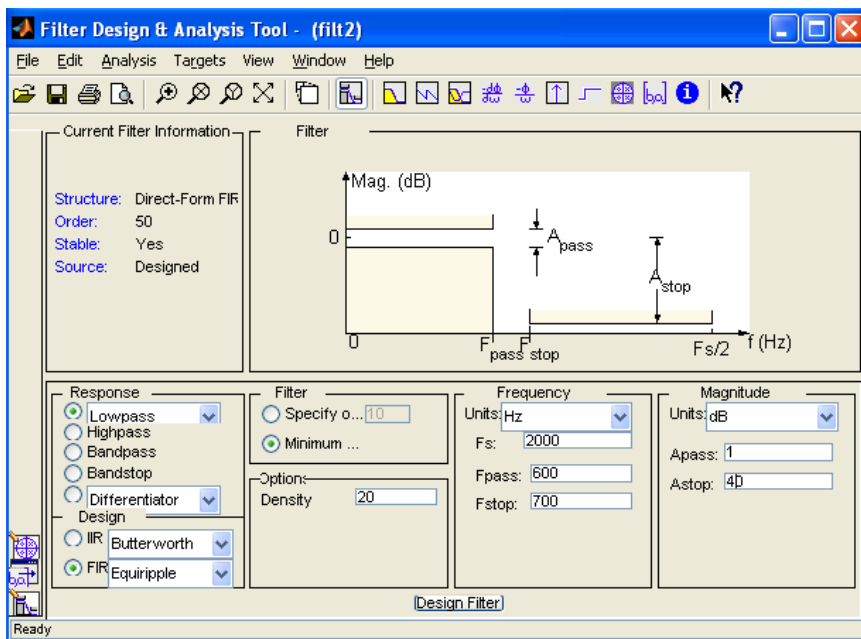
Filter Design & Analysis Tool - (filt2)

File Edit Analysis Targets View Window Help

Current Filter Information

Structure: Direct-Form FIR
Order: 50
Stable: Yes
Source: Designed

Filter

Mag. (dB)
0
$A_{pass}$
$A_{stop}$
0
$F_{pass}$ $F_{stop}$
Fs/2
f (Hz)

Response
Lowpass
Highpass
Bandpass
Bandstop
Differentiator

Design
IIR Butterworth
FIR Equiripple

Filter
Specify o... 10
Minimum ...

Options
Density 20

Frequency
Units: Hz
Fs: 2000
Fpass: 600
Fstop: 700

Magnitude
Units: dB
Apass: 1
Astop: 40

Design Filter

Ready